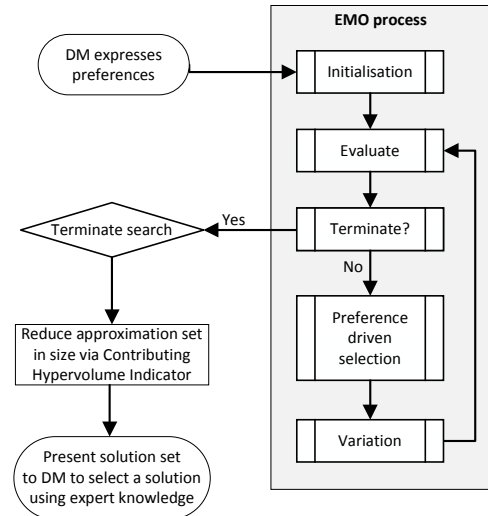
EMO process

DM expresses preferences

Initialisation

Evaluate

Terminate search

Yes

Terminate?

No

Reduce approximation set in size via Contributing Hypervolume Indicator

Preference driven selection

Variation

Present solution set to DM to select a solution using expert knowledge